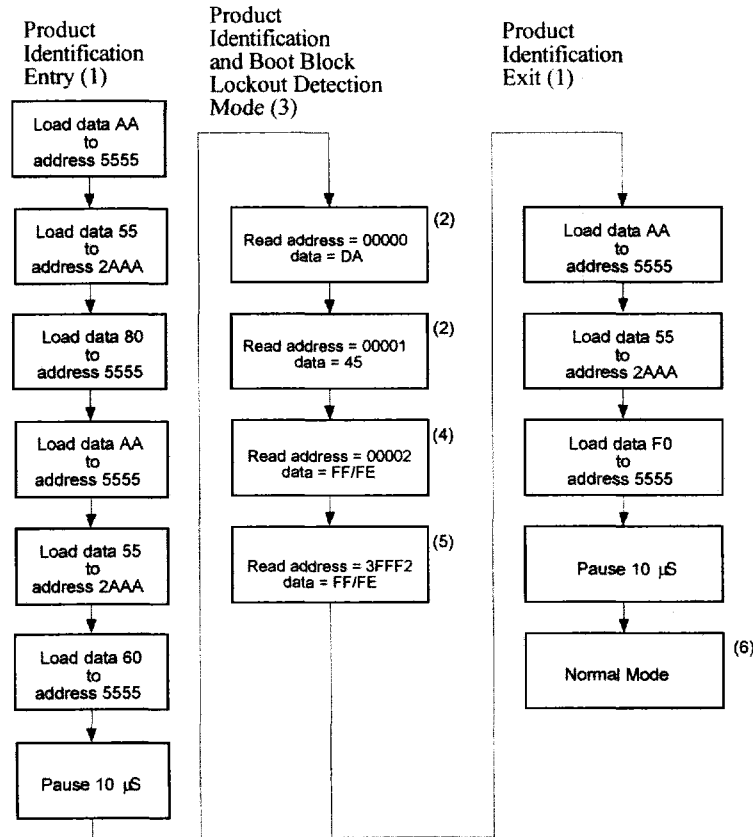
Product Identification Entry (1)

Load data AA to address 5555

Load data 55 to address 2AAA

Load data 80 to address 5555

Load data AA to address 5555

Load data 55 to address 2AAA

Load data 60 to address 5555

Pause 10 µS

Product Identification and Boot Block Lockout Detection Mode (3)

Read address = 00000 data = DA (2)

Read address = 00001 data = 45 (2)

Read address = 00002 data = FF/FE (4)

Read address = 3FFF2 data = FF/FE (5)

Product Identification Exit (1)

Load data AA to address 5555

Load data 55 to address 2AAA

Load data F0 to address 5555

Pause 10 µS

Normal Mode (6)